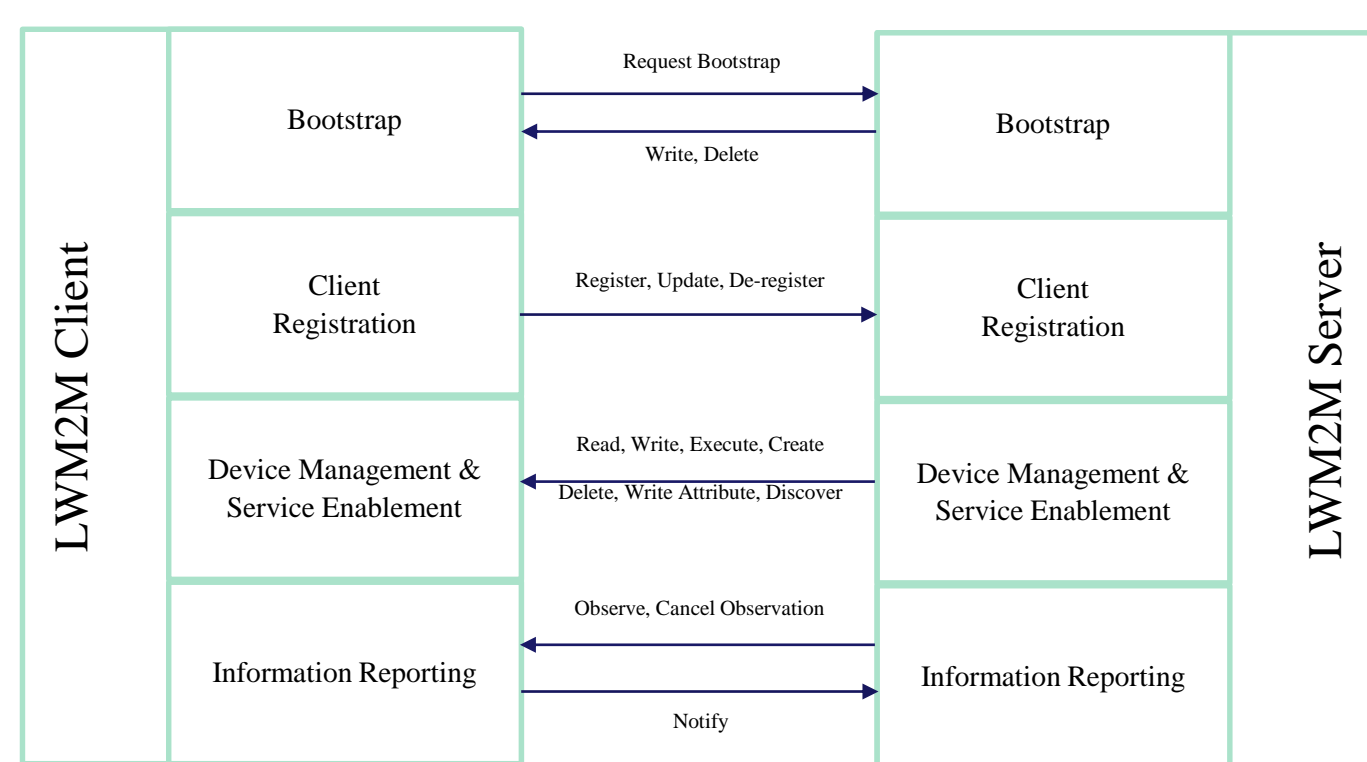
LWM2M Client

Bootstrap

Request Bootstrap

Write, Delete

Bootstrap

Client Registration

Register, Update, De-register

Client Registration

Device Management & Service Enablement

Read, Write, Execute, Create

Delete, Write Attribute, Discover

Device Management & Service Enablement

Information Reporting

Observe, Cancel Observation

Notify

Information Reporting

LWM2M Server